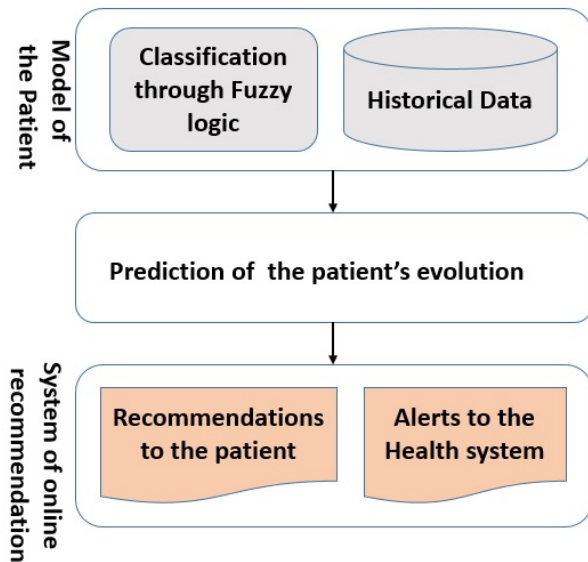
Model of the Patient

Classification through Fuzzy logic

Historical Data

Prediction of the patient's evolution

System of online recommendation

Recommendations to the patient

Alerts to the Health system